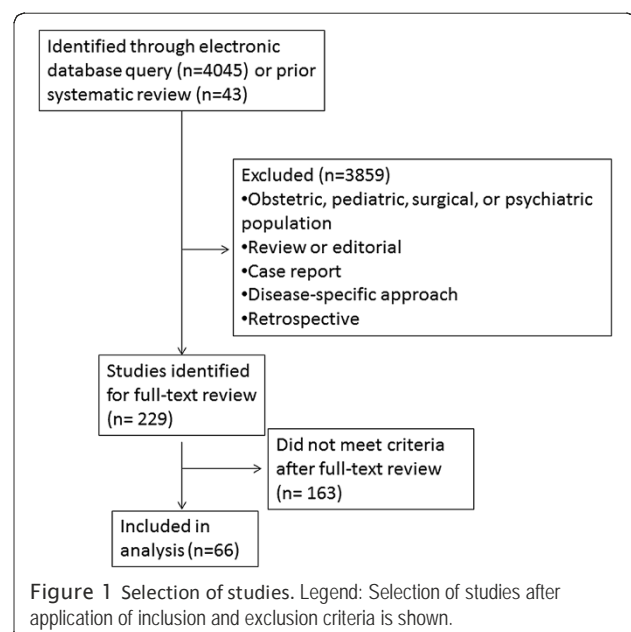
Identified through electronic database query (n=4045) or prior systematic review (n=43)

Excluded (n=3859)
•Obstetric, pediatric, surgical, or psychiatric population
•Review or editorial
•Case report
•Disease-specific approach
•Retrospective

Studies identified for full-text review (n= 229)

Did not meet criteria after full-text review (n= 163)

Included in analysis (n=66)

Figure 1 Selection of studies. Legend: Selection of studies after application of inclusion and exclusion criteria is shown.